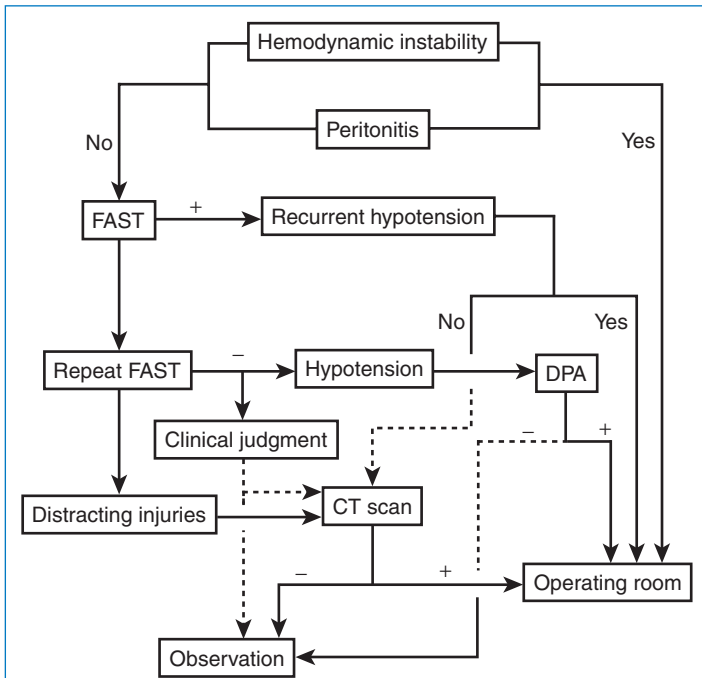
Hemodynamic instability

Peritonitis

No

Yes

FAST

+

Recurrent hypotension

No

Yes

Repeat FAST

–

Hypotension

DPA

Clinical judgment

–

+

Distracting injuries

CT scan

–

+

Operating room

Observation